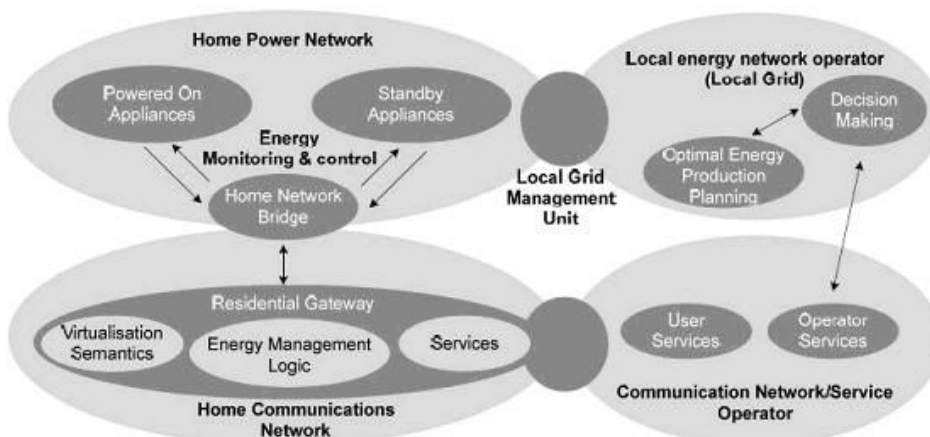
Home Power Network

Powered On Appliances

Standby Appliances

Energy Monitoring & control

Home Network Bridge

Local Grid Management Unit

Local energy network operator (Local Grid)

Decision Making

Optimal Energy Production Planning

Residential Gateway

Virtualisation Semantics

Energy Management Logic

Services

Home Communications Network

User Services

Operator Services

Communication Network/Service Operator